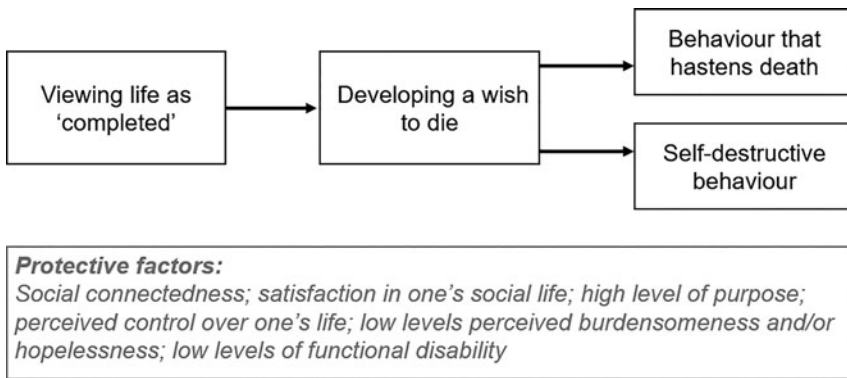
Viewing life as 'completed'

Developing a wish to die

Behaviour that hastens death

Self-destructive behaviour

*Protective factors:*
*Social connectedness; satisfaction in one's social life; high level of purpose; perceived control over one's life; low levels perceived burdensomeness and/or hopelessness; low levels of functional disability*